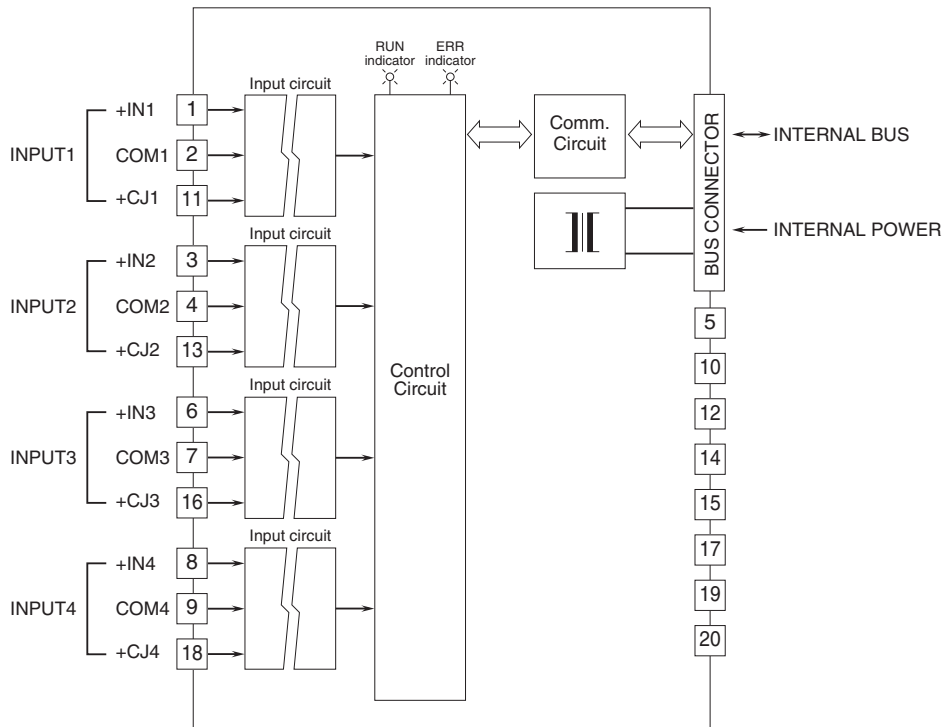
RUN indicator
ERR indicator

+IN1
1
INPUT1
COM1
2
+CJ1
11
Input circuit

+IN2
3
INPUT2
COM2
4
+CJ2
13
Input circuit

+IN3
6
INPUT3
COM3
7
+CJ3
16
Input circuit

+IN4
8
INPUT4
COM4
9
+CJ4
18
Input circuit

Control Circuit

Comm. Circuit

BUS CONNECTOR

INTERNAL BUS

INTERNAL POWER

5
10
12
14
15
17
19
20